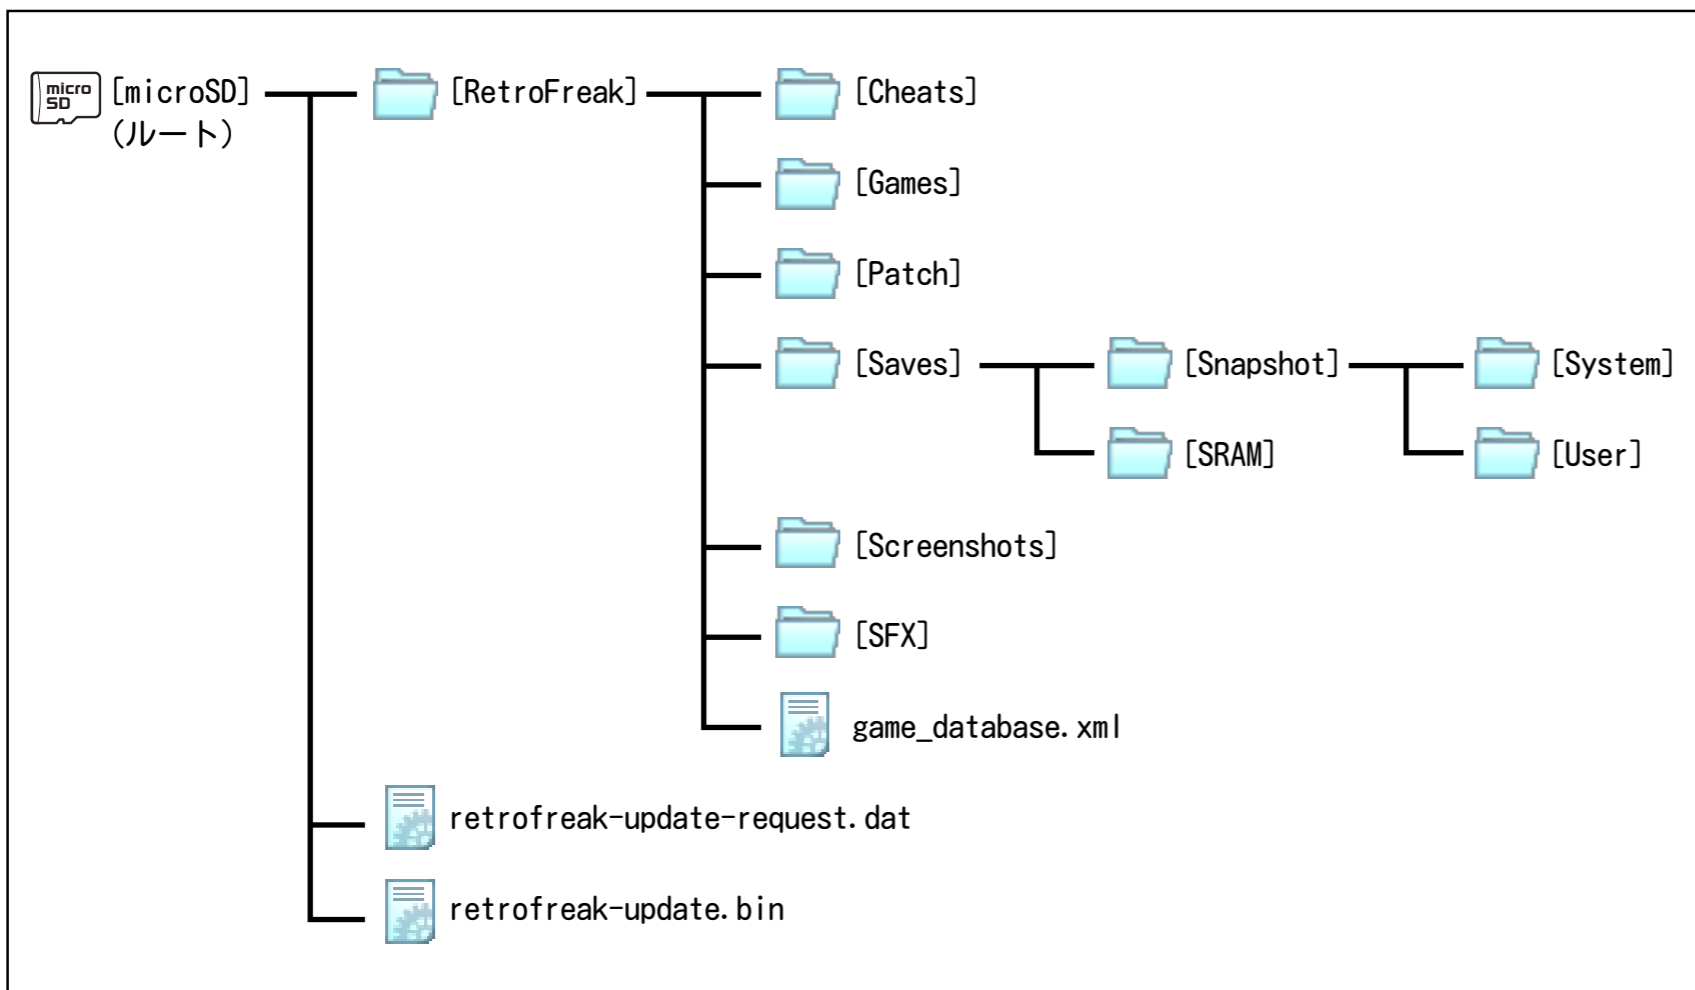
micro SD [microSD]
(ルート)

[RetroFreak]

[Cheats]

[Games]

[Patch]

[Saves]

[Snapshot]

[System]

[User]

[SRAM]

[Screenshots]

[SFX]

game_database.xml

retrofreak-update-request.dat

retrofreak-update.bin